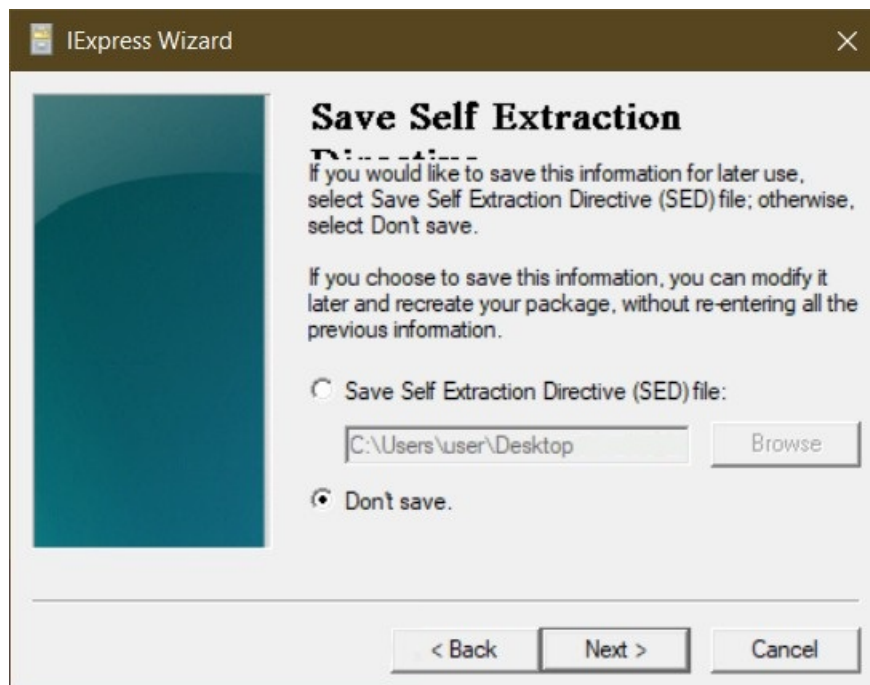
IExpress Wizard

Save Self Extraction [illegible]

If you would like to save this information for later use, select Save Self Extraction Directive (SED) file; otherwise, select Dont save.

If you choose to save this information, you can modify it later and recreate your package, without re-entering all the previous information.

Save Self Extraction Directive (SED) file:

C:\Users\user\Desktop

Browse

Dont save.

< Back

Next >

Cancel